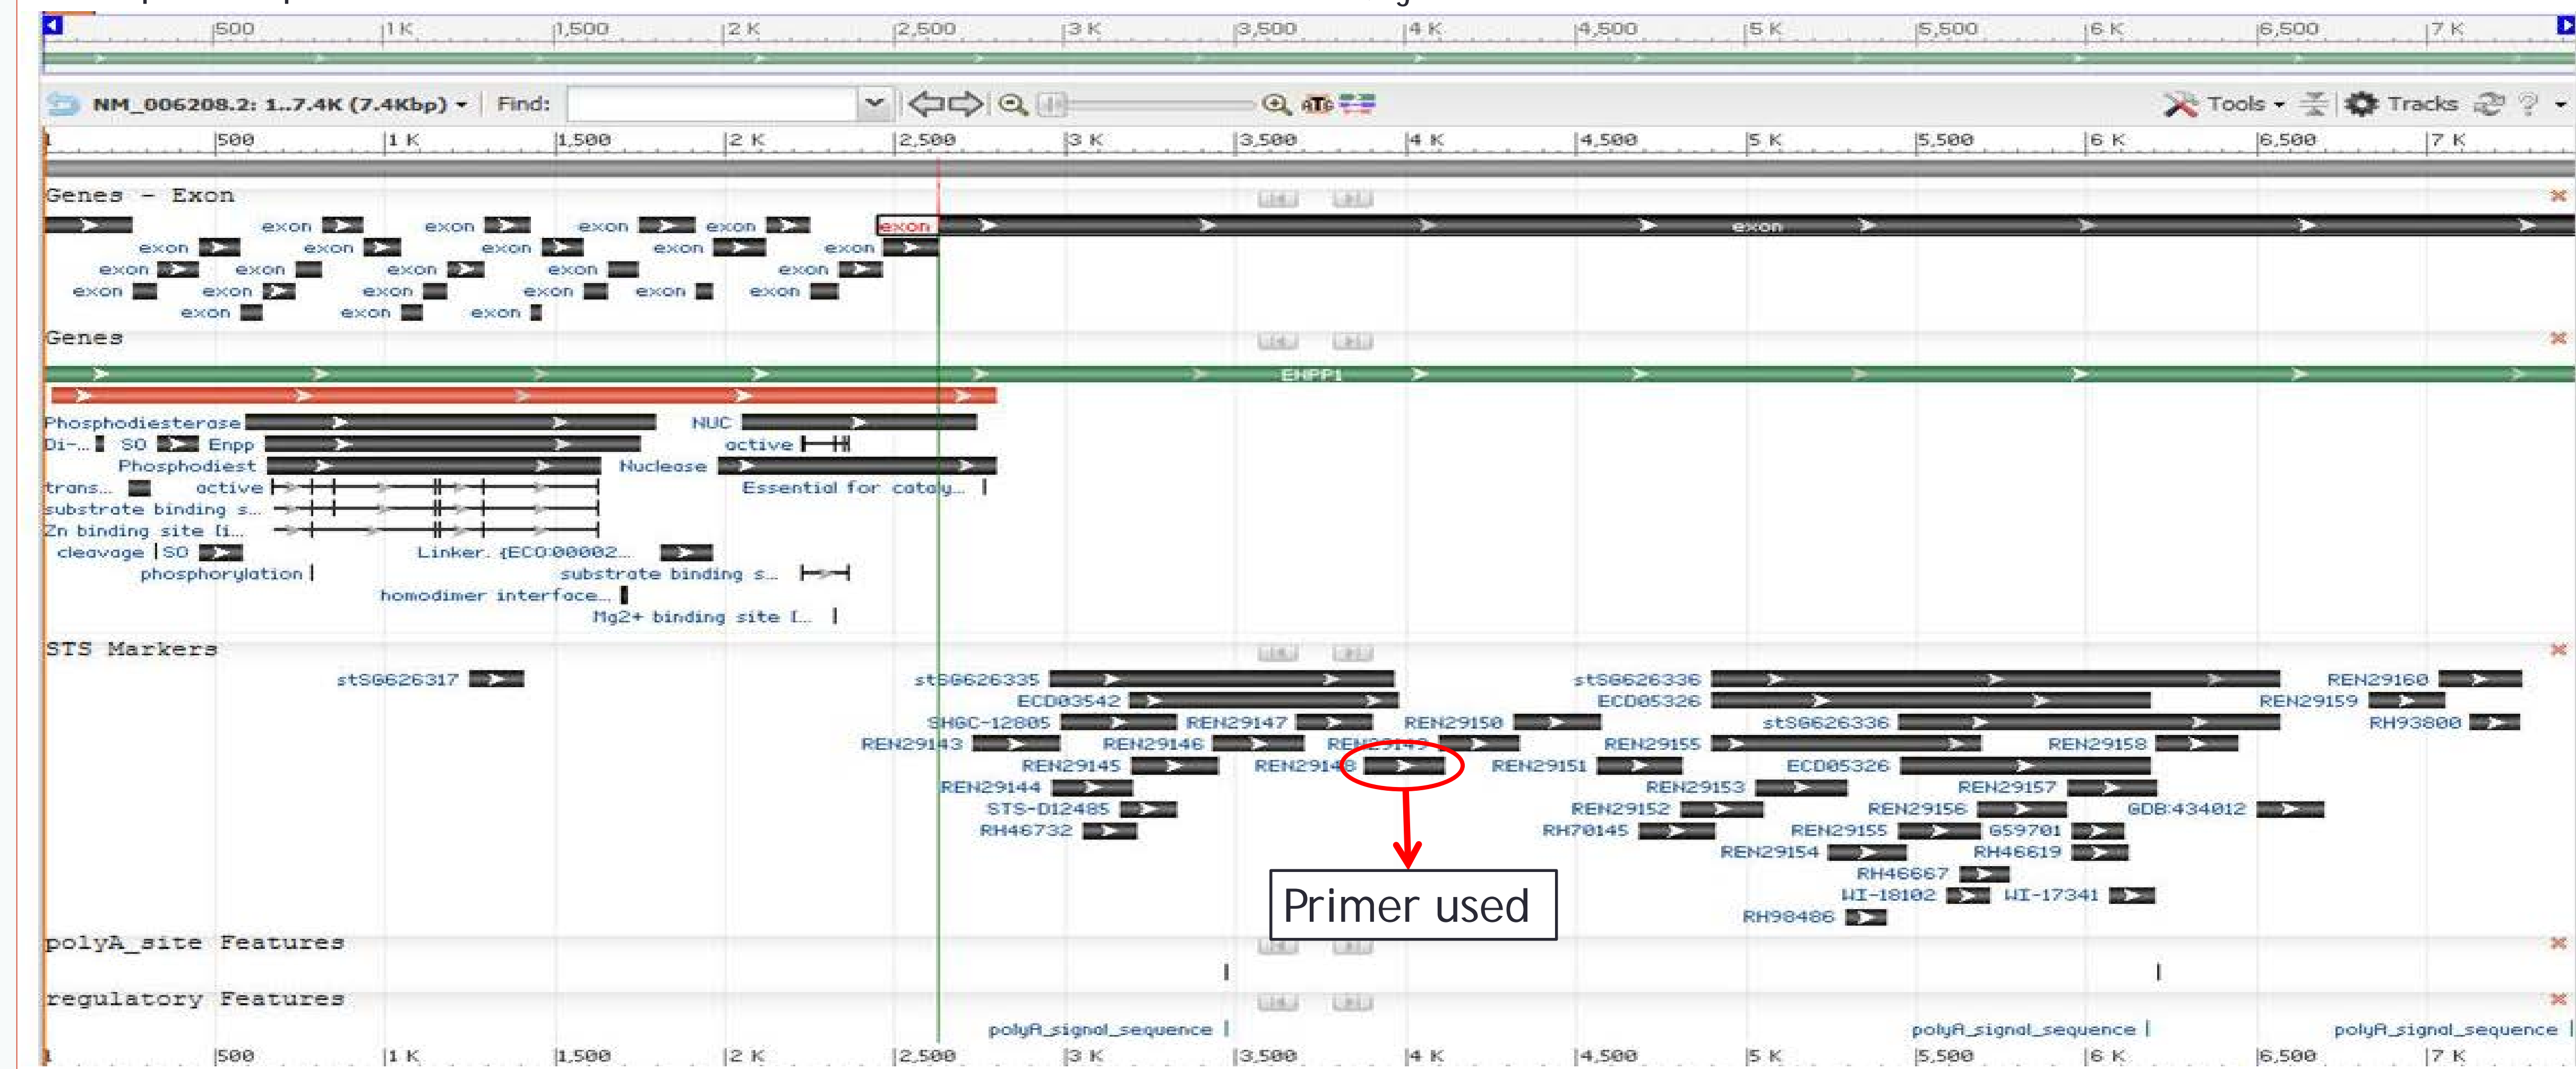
500 1 K 1,500 2 K 2,500 3 K 3,500 4 K 4,500 5 K 5,500 6 K 6,500 7 K

NM_006208.2: 1..7.4K (7.4Kbp) Find: Tools Tracks

1 500 1 K 1,500 2 K 2,500 3 K 3,500 4 K 4,500 5 K 5,500 6 K 6,500 7 K

Genes - Exon

exon exon exon exon exon exon
exon exon exon exon exon
exon exon exon exon exon
exon exon exon exon exon exon
exon exon exon

Genes

ENPP1

Phosphodiesterase NUC
Di-... SO Enpp active
Phosphodiest Nuclease
trans... active Essential for catały...
substrate binding s...
Zn binding site [i...
cleavage SO Linker. {ECO:00002...
phosphorylation substrate binding s...
homodimer interface...
Mg2+ binding site [...

STS Markers

stSG626317 stSG626335 stSG626336 REN29160
ECD03542 ECD05326 REN29159
SHGC-12805 REN29147 REN29150 stSG626336 RH93800
REN29143 REN29146 REN29149 REN29155 REN29158
REN29145 REN29148 REN29151 ECD05326
REN29144 REN29153 REN29157
STS-D12485 REN29152 REN29156 GDB:434012
RH46732 RH70145 REN29155 G59701
REN29154 RH46619
RH46667
WI-18102 WI-17341
RH98486

Primer used

polyA_site Features

regulatory Features

polyA_signal_sequence polyA_signal_sequence polyA_signal_sequence

1 500 1 K 1,500 2 K 2,500 3 K 3,500 4 K 4,500 5 K 5,500 6 K 6,500 7 K